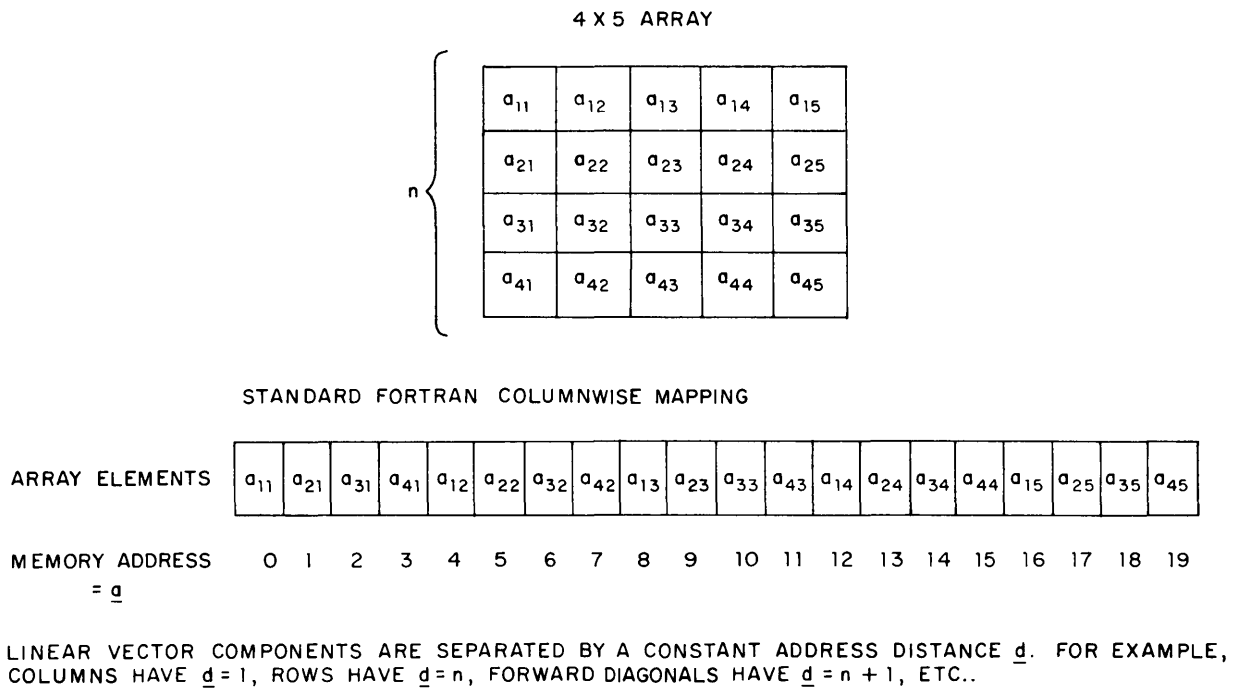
4 X 5 ARRAY

n

| $a_{11}$ | $a_{12}$ | $a_{13}$ | $a_{14}$ | $a_{15}$ |
|---|---|---|---|---|
| $a_{21}$ | $a_{22}$ | $a_{23}$ | $a_{24}$ | $a_{25}$ |
| $a_{31}$ | $a_{32}$ | $a_{33}$ | $a_{34}$ | $a_{35}$ |
| $a_{41}$ | $a_{42}$ | $a_{43}$ | $a_{44}$ | $a_{45}$ |

STANDARD FORTRAN COLUMNWISE MAPPING

| ARRAY ELEMENTS | $a_{11}$ | $a_{21}$ | $a_{31}$ | $a_{41}$ | $a_{12}$ | $a_{22}$ | $a_{32}$ | $a_{42}$ | $a_{13}$ | $a_{23}$ | $a_{33}$ | $a_{43}$ | $a_{14}$ | $a_{24}$ | $a_{34}$ | $a_{44}$ | $a_{15}$ | $a_{25}$ | $a_{35}$ | $a_{45}$ |
|---|---|---|---|---|---|---|---|---|---|---|---|---|---|---|---|---|---|---|---|---|
| MEMORY ADDRESS = $\underline{a}$ | 0 | 1 | 2 | 3 | 4 | 5 | 6 | 7 | 8 | 9 | 10 | 11 | 12 | 13 | 14 | 15 | 16 | 17 | 18 | 19 |

LINEAR VECTOR COMPONENTS ARE SEPARATED BY A CONSTANT ADDRESS DISTANCE $\underline{d}$. FOR EXAMPLE, COLUMNS HAVE $\underline{d} = 1$, ROWS HAVE $\underline{d} = n$, FORWARD DIAGONALS HAVE $\underline{d} = n + 1$, ETC..